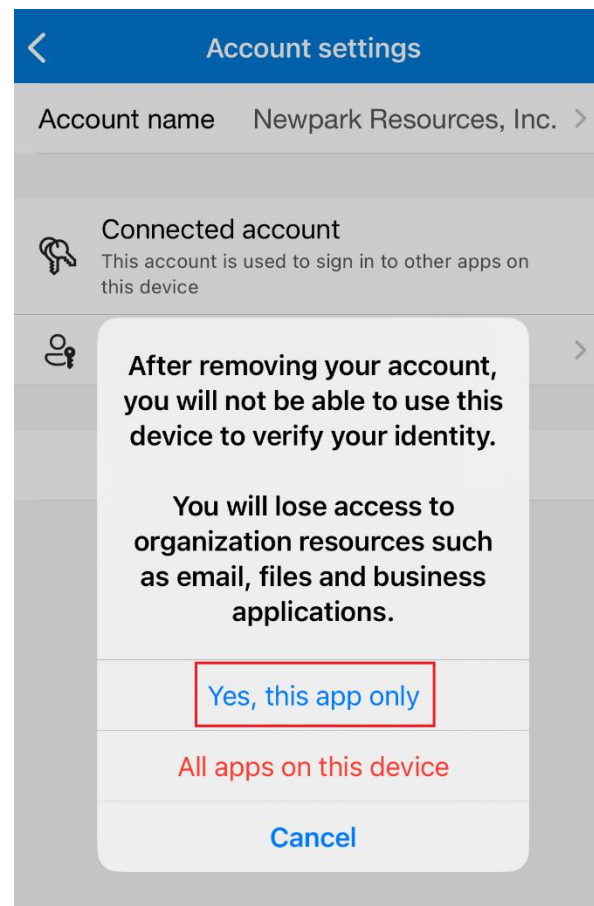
Account settings

Account name Newpark Resources, Inc.

Connected account
This account is used to sign in to other apps on this device

After removing your account, you will not be able to use this device to verify your identity.

You will lose access to organization resources such as email, files and business applications.

Yes, this app only

All apps on this device

Cancel